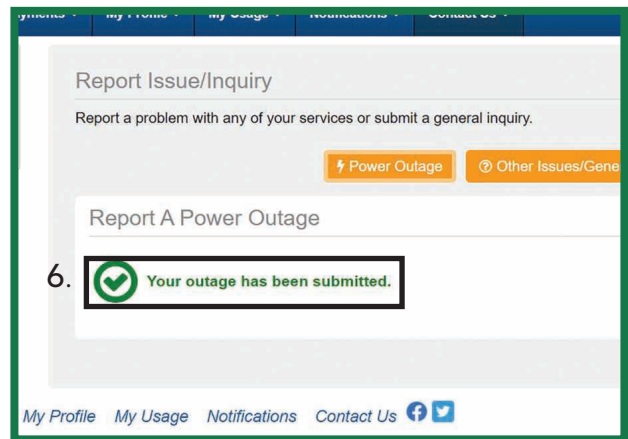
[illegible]yments ▾ My Profile ▾ My Usage ▾ Notifications ▾ Contact Us ▾

Report Issue/Inquiry

Report a problem with any of your services or submit a general inquiry.

Power Outage
Other Issues/Gene

Report A Power Outage

6.
Your outage has been submitted.

My Profile My Usage Notifications Contact Us